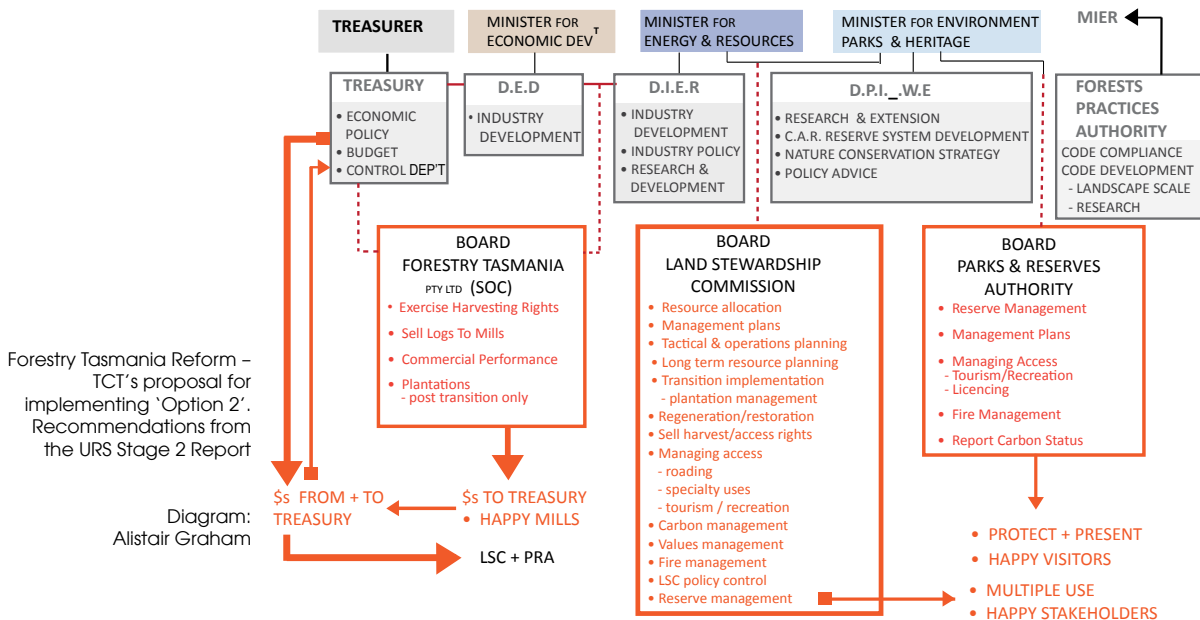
TREASURER

MINISTER FOR ECONOMIC DEV$^{T}$

MINISTER FOR ENERGY & RESOURCES

MINISTER FOR ENVIRONMENT PARKS & HERITAGE

MIER

TREASURY
• ECONOMIC POLICY
• BUDGET
• CONTROL DEP'T

D.E.D
• INDUSTRY DEVELOPMENT

D.I.E.R
• INDUSTRY DEVELOPMENT
• INDUSTRY POLICY
• RESEARCH & DEVELOPMENT

D.P.I._.W.E
• RESEARCH & EXTENSION
• C.A.R. RESERVE SYSTEM DEVELOPMENT
• NATURE CONSERVATION STRATEGY
• POLICY ADVICE

FORESTS PRACTICES AUTHORITY
CODE COMPLIANCE
CODE DEVELOPMENT
- LANDSCAPE SCALE
- RESEARCH

BOARD
FORESTRY TASMANIA
PTY LTD (SOC)
• Exercise Harvesting Rights
• Sell Logs To Mills
• Commercial Performance
• Plantations
- post transition only

BOARD
LAND STEWARDSHIP COMMISSION
• Resource allocation
• Management plans
• Tactical & operations planning
• Long term resource planning
• Transition implementation
- plantation management
• Regeneration/restoration
• Sell harvest/access rights
• Managing access
- roading
- specialty uses
- tourism / recreation
• Carbon management
• Values management
• Fire management
• LSC policy control
• Reserve management

BOARD
PARKS & RESERVES AUTHORITY
• Reserve Management
• Management Plans
• Managing Access
- Tourism/Recreation
- Licencing
• Fire Management
• Report Carbon Status

Forestry Tasmania Reform – TCT's proposal for implementing 'Option 2'. Recommendations from the URS Stage 2 Report

Diagram: Alistair Graham

$s FROM + TO TREASURY

$s TO TREASURY
• HAPPY MILLS

LSC + PRA

• PROTECT + PRESENT
• HAPPY VISITORS

• MULTIPLE USE
• HAPPY STAKEHOLDERS